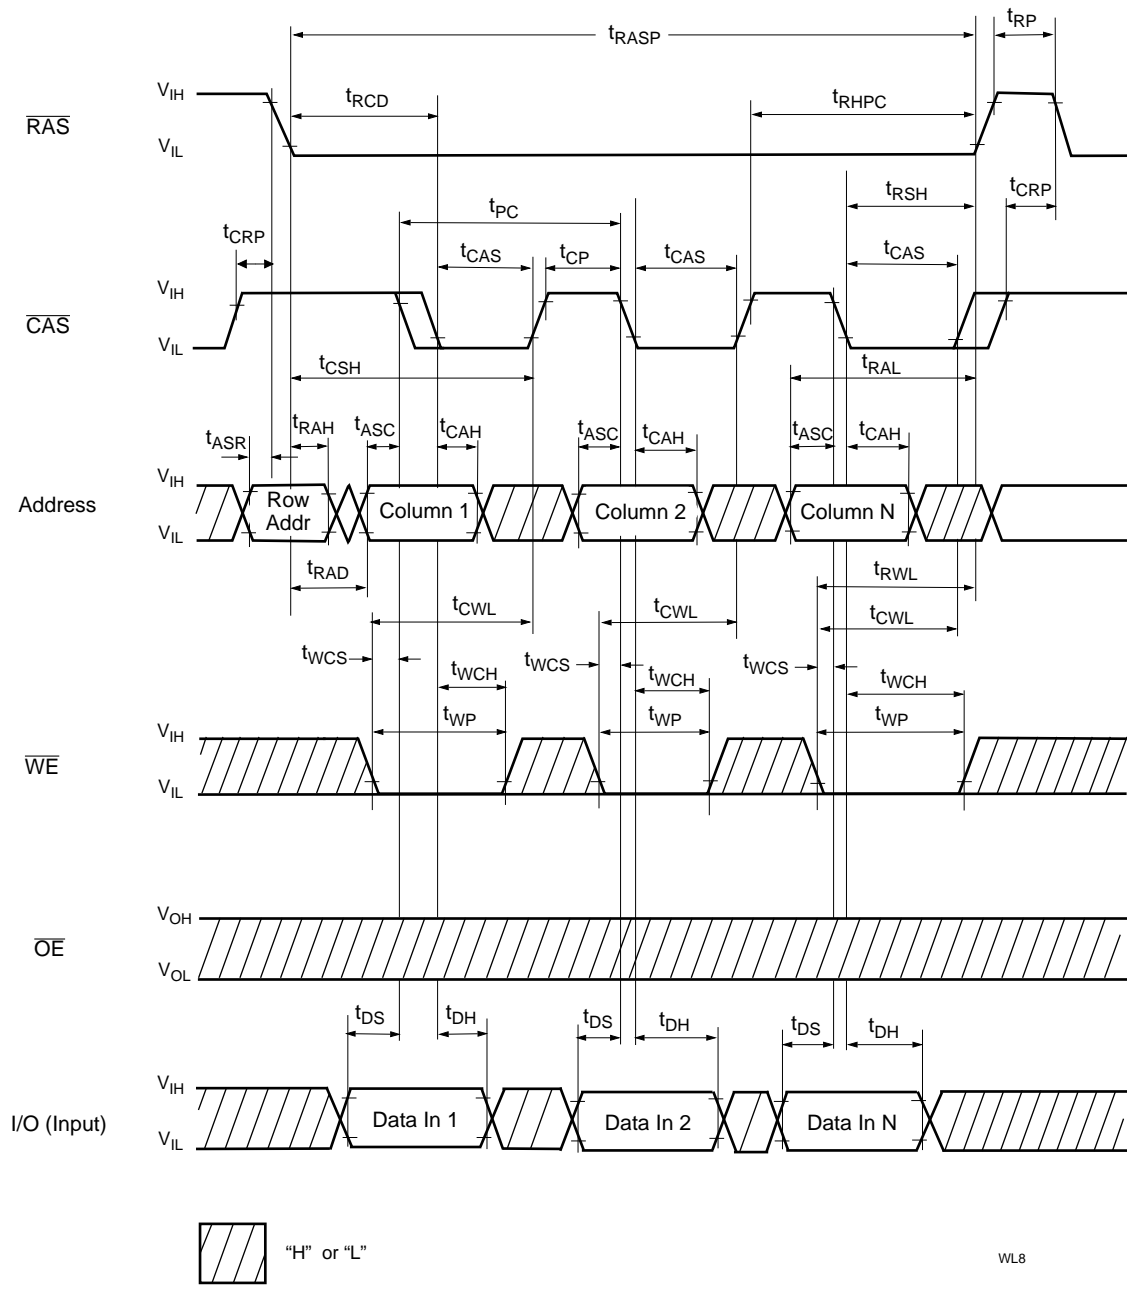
$t_{RASP}$
$t_{RP}$
$V_{IH}$
$t_{RCD}$
$t_{RHPC}$
$\overline{RAS}$
$V_{IL}$
$t_{RSH}$
$t_{CRP}$
$t_{PC}$
$t_{CRP}$
$t_{CAS}$
$t_{CP}$
$t_{CAS}$
$t_{CAS}$
$V_{IH}$
$\overline{CAS}$
$V_{IL}$
$t_{CSH}$
$t_{RAL}$
$t_{RAH}$
$t_{ASC}$
$t_{CAH}$
$t_{ASC}$
$t_{CAH}$
$t_{ASC}$
$t_{CAH}$
$t_{ASR}$
$V_{IH}$
Address
Row Addr
Column 1
Column 2
Column N
$V_{IL}$
$t_{RAD}$
$t_{RWL}$
$t_{CWL}$
$t_{CWL}$
$t_{CWL}$
$t_{WCS}$
$t_{WCS}$
$t_{WCS}$
$t_{WCH}$
$t_{WCH}$
$t_{WCH}$
$t_{WP}$
$t_{WP}$
$t_{WP}$
$V_{IH}$
$\overline{WE}$
$V_{IL}$
$V_{OH}$
$\overline{OE}$
$V_{OL}$
$t_{DS}$
$t_{DH}$
$t_{DS}$
$t_{DH}$
$t_{DS}$
$t_{DH}$
$V_{IH}$
I/O (Input)
Data In 1
Data In 2
Data In N
$V_{IL}$
"H" or "L"
WL8